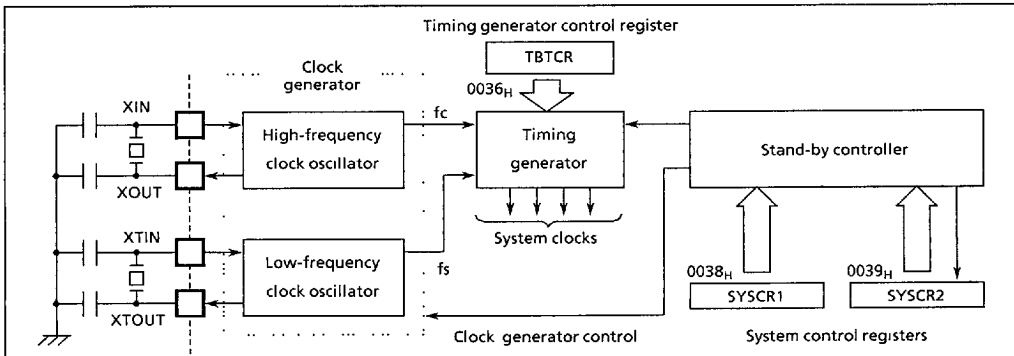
Timing generator control register

TBTCR

Clock generator

0036$_H$

XIN

High-frequency clock oscillator

fc

Timing generator

Stand-by controller

XOUT

System clocks

XTIN

Low-frequency clock oscillator

fs

0038$_H$

0039$_H$

XTOUT

SYSCR1

SYSCR2

Clock generator control

System control registers